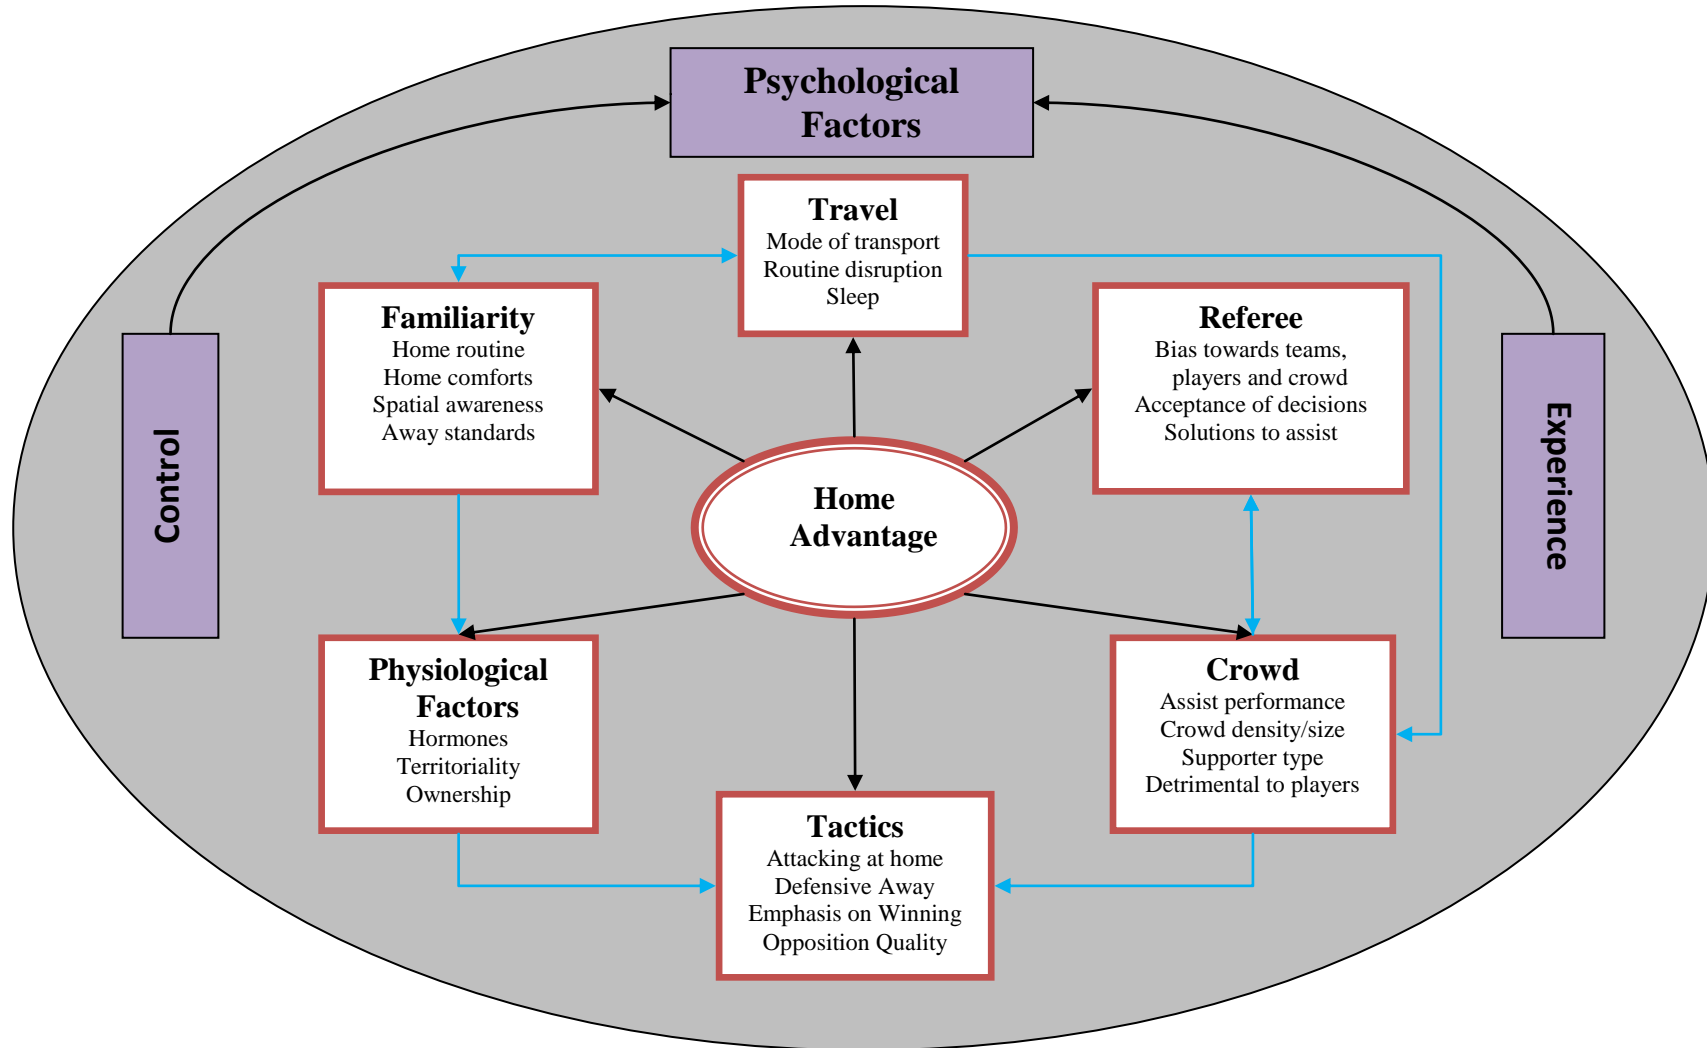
Psychological Factors

Control

Experience

Travel
Mode of transport
Routine disruption
Sleep

Familiarity
Home routine
Home comforts
Spatial awareness
Away standards

Referee
Bias towards teams, players and crowd
Acceptance of decisions
Solutions to assist

Home Advantage

Physiological Factors
Hormones
Territoriality
Ownership

Crowd
Assist performance
Crowd density/size
Supporter type
Detrimental to players

Tactics
Attacking at home
Defensive Away
Emphasis on Winning
Opposition Quality